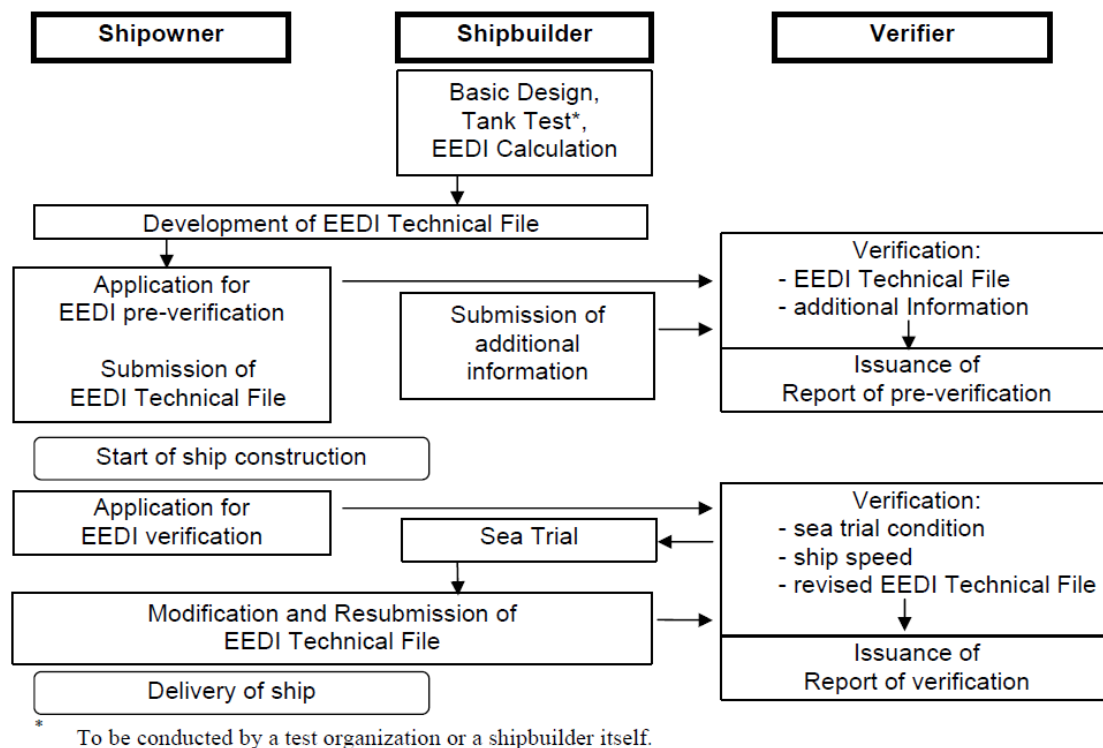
Shipowner

Shipbuilder

Verifier

Basic Design, Tank Test*, EEDI Calculation

Development of EEDI Technical File

Application for EEDI pre-verification

Submission of EEDI Technical File

Submission of additional information

Verification:
- EEDI Technical File
- additional Information

Issuance of Report of pre-verification

Start of ship construction

Application for EEDI verification

Sea Trial

Verification:
- sea trial condition
- ship speed
- revised EEDI Technical File

Modification and Resubmission of EEDI Technical File

Issuance of Report of verification

Delivery of ship

* To be conducted by a test organization or a shipbuilder itself.